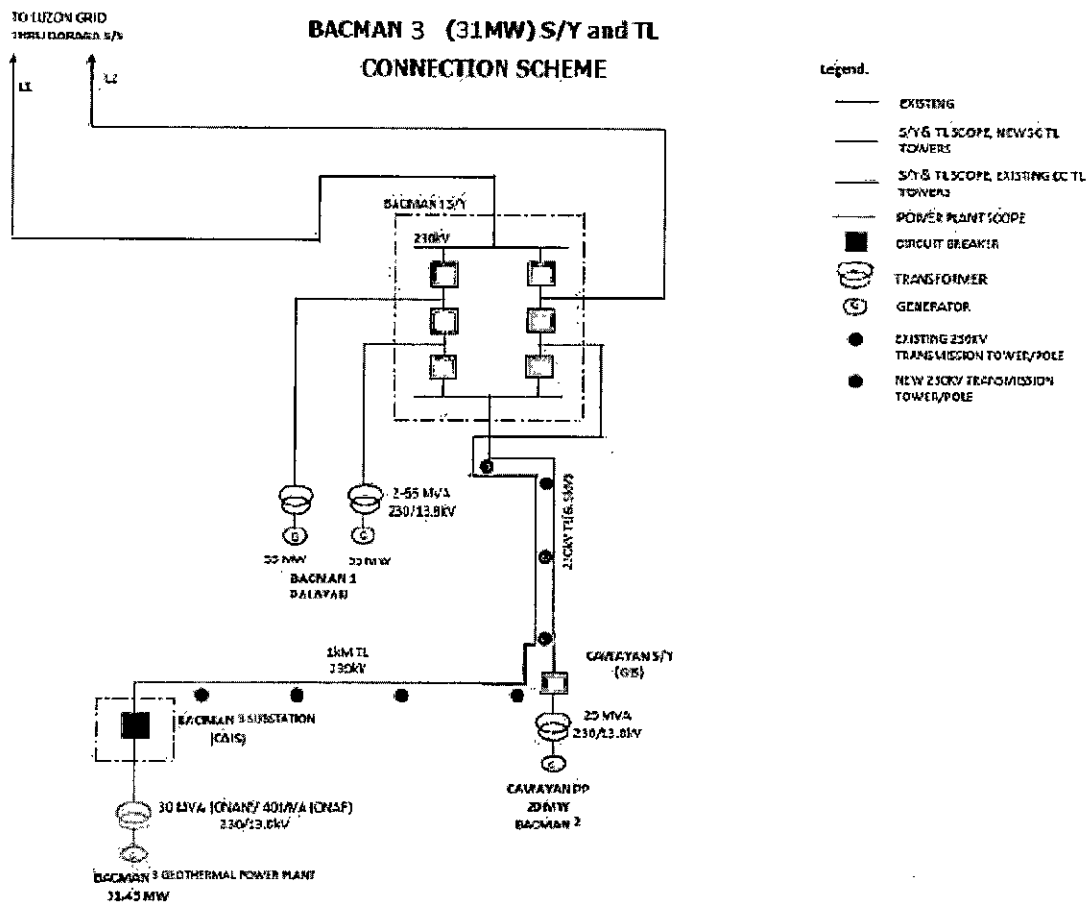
TO LUZON GRID
THRU DARAGA S/S

L1

L2

BACMAN 3 (31MW) S/Y and TL

CONNECTION SCHEME

Legend.

EXISTING

S/Y & TL SCOPE, NEW SC TL TOWERS

S/Y & TL SCOPE, EXISTING CC TL TOWERS

POWER PLANT SCOPE

CIRCUIT BREAKER

TRANSFORMER

GENERATOR

EXISTING 230KV TRANSMISSION TOWER/POLE

NEW 230KV TRANSMISSION TOWER/POLE

BACMAN 1 S/Y

230kV

2-55 MVA
230/13.8kV

G

G

55 MW

55 MW

BACMAN 1
PALAYAN

230KV TL (6.5km)

1KM TL
230kV

CAWAYAN S/Y
(GIS)

BACMAN 3 SUBSTATION
(CAIS)

25 MVA
230/13.8kV

G

CAWAYAN PP
20 MW
BACMAN 2

30 MVA (ONAN)/ 40MVA (ONAF)
230/13.8kV

G

BACMAN 3 GEOTHERMAL POWER PLANT
31.45 MW